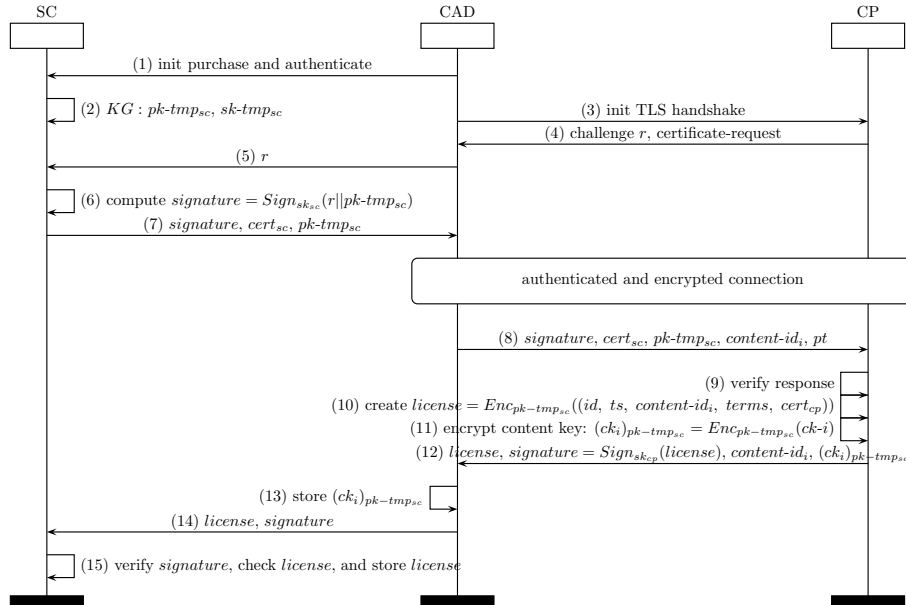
SC

CAD

CP

(1) init purchase and authenticate

(2) $KG : pk\text{-}tmp_{sc},\ sk\text{-}tmp_{sc}$

(3) init TLS handshake

(4) challenge $r$, certificate-request

(5) $r$

(6) compute $signature = Sign_{sk_{sc}}(r || pk\text{-}tmp_{sc})$

(7) $signature,\ cert_{sc},\ pk\text{-}tmp_{sc}$

authenticated and encrypted connection

(8) $signature,\ cert_{sc},\ pk\text{-}tmp_{sc},\ content\text{-}id_i,\ pt$

(9) verify response

(10) create $license = Enc_{pk-tmp_{sc}}((id,\ ts,\ content\text{-}id_i,\ terms,\ cert_{cp}))$

(11) encrypt content key: $(ck_i)_{pk-tmp_{sc}} = Enc_{pk-tmp_{sc}}(ck\text{-}i)$

(12) $license,\ signature = Sign_{sk_{cp}}(license),\ content\text{-}id_i,\ (ck_i)_{pk-tmp_{sc}}$

(13) store $(ck_i)_{pk-tmp_{sc}}$

(14) $license,\ signature$

(15) verify $signature$, check $license$, and store $license$